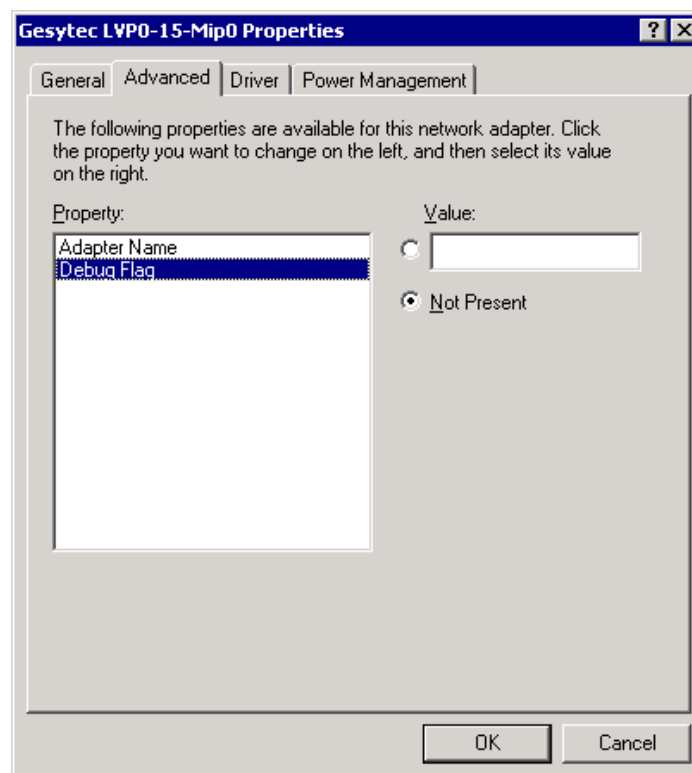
Gesytec LVP0-15-Mip0 Properties

? X

General | Advanced | Driver | Power Management

The following properties are available for this network adapter. Click the property you want to change on the left, and then select its value on the right.

Property:

Adapter Name
Debug Flag

Value:

Not Present

OK | Cancel